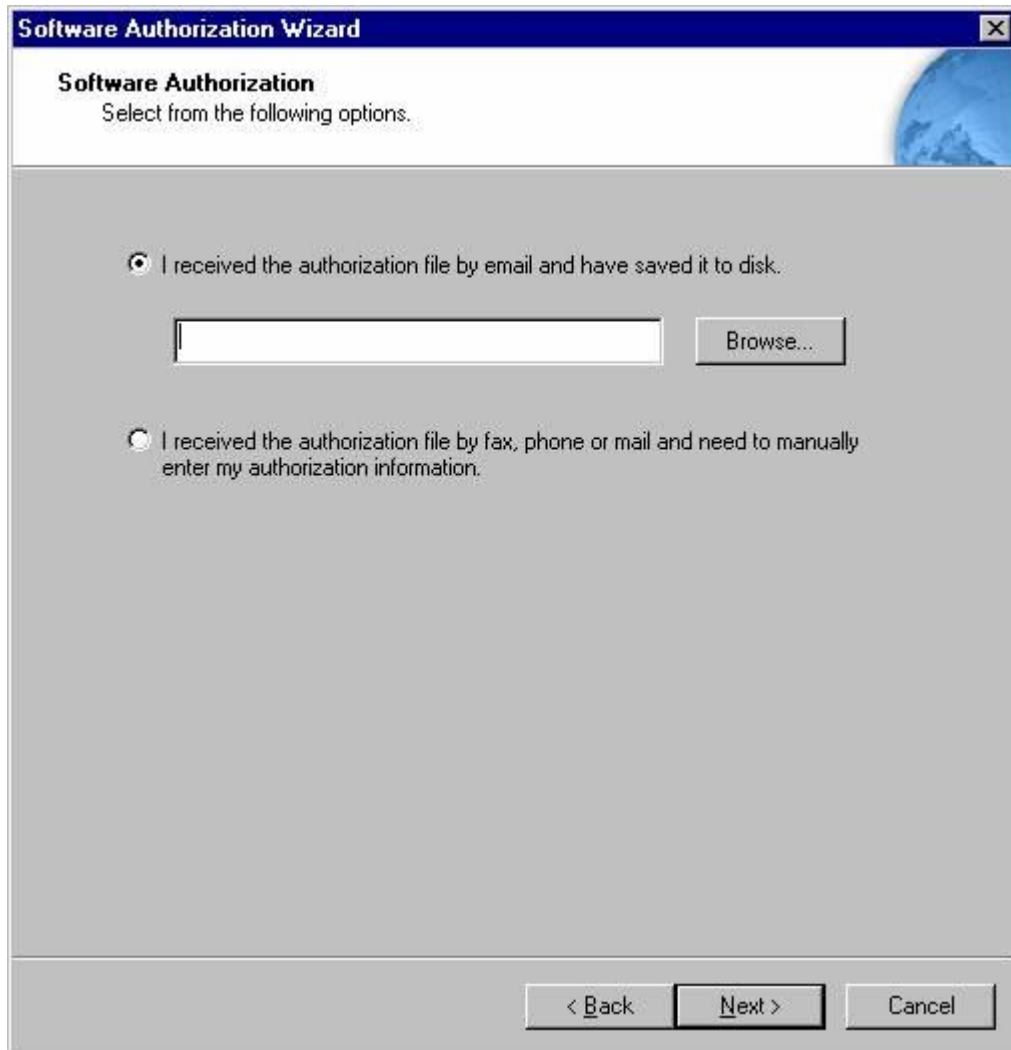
Software Authorization Wizard

Software Authorization
Select from the following options.

I received the authorization file by email and have saved it to disk.

Browse...

I received the authorization file by fax, phone or mail and need to manually enter my authorization information.

< Back Next > Cancel